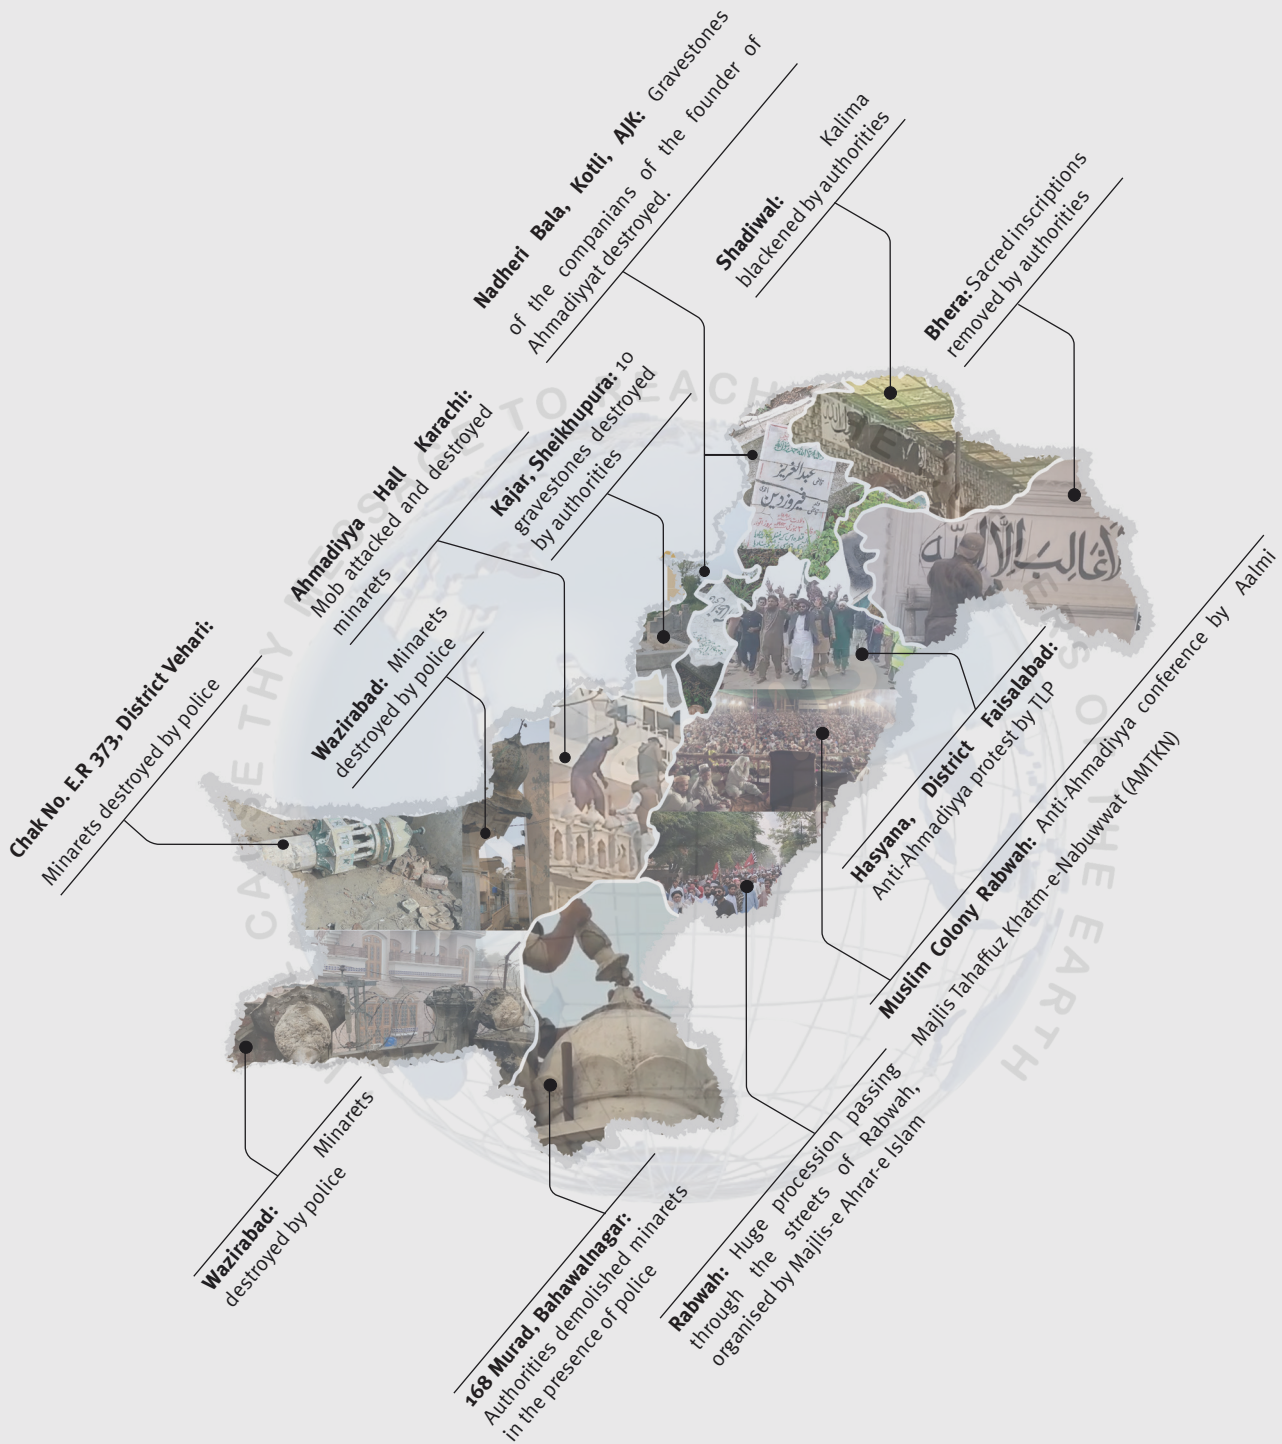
Nadheri Bala, Kotli, AJK: Gravestones of the companians of the founder of Ahmadiyyat destroyed.

Shadiwal: Kalima blackened by authorities

Bhera: Sacred inscriptions removed by authorities

Ahmadiyya Hall Karachi: Mob attacked and destroyed minarets

Kajar, Sheikhupura: 10 gravestones destroyed by authorities

Chak No. E.R 373, District Vehari: Minarets destroyed by police

Wazirabad: Minarets destroyed by police

Hasyana, District Faisalabad: Anti-Ahmadiyya protest by TLP

Muslim Colony Rabwah: Anti-Ahmadiyya conference by Aalmi Majlis Tahaffuz Khatm-e-Nabuwwat (AMTKN)

Wazirabad: Minarets destroyed by police

168 Murad, Bahawalnagar: Authorities demolished minarets in the presence of police

Rabwah: Huge procession passing through the streets of Rabwah, organised by Majlis-e Ahrar-e Islam

I WILL CAUSE THY MESSAGE TO REACH THE ENDS OF THE EARTH